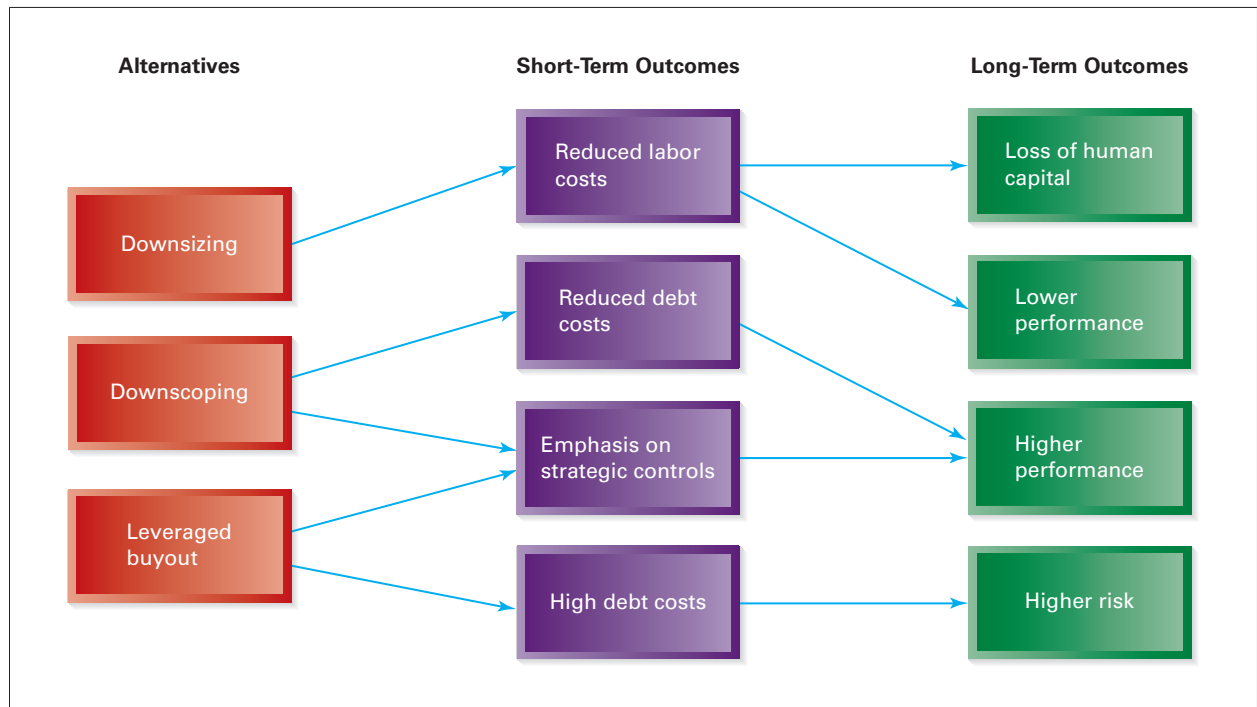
Alternatives

Short-Term Outcomes

Long-Term Outcomes

Downsizing

Downscoping

Leveraged buyout

Reduced labor costs

Reduced debt costs

Emphasis on strategic controls

High debt costs

Loss of human capital

Lower performance

Higher performance

Higher risk